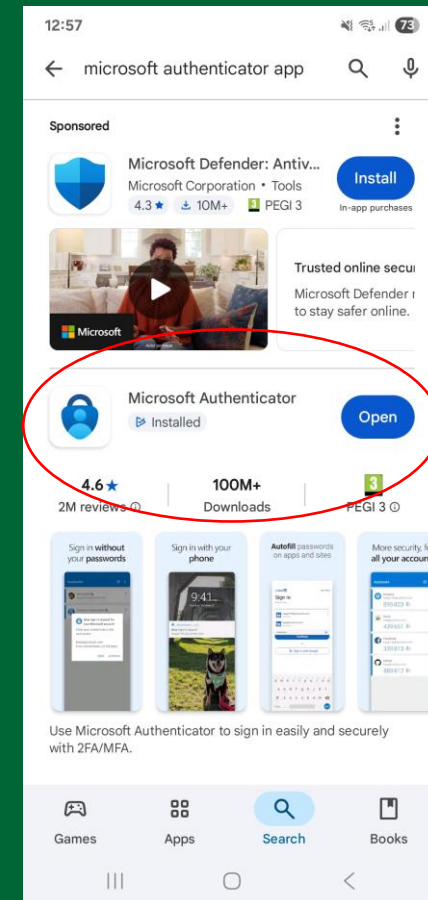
12:57

microsoft authenticator app

Sponsored

Microsoft Defender: Antiv...
Microsoft Corporation • Tools
4.3★ 10M+ PEGI 3

Install
In-app purchases

Microsoft

Trusted online secu
Microsoft Defender
to stay safer online.

Microsoft Authenticator
Installed

Open

4.6★
2M reviews

100M+
Downloads

3
PEGI 3

Sign in without your passwords

Sign in with your phone

9:41

Autofill passwords on apps and sites

More security, f all your accoun

Use Microsoft Authenticator to sign in easily and securely with 2FA/MFA.

Games Apps Search Books